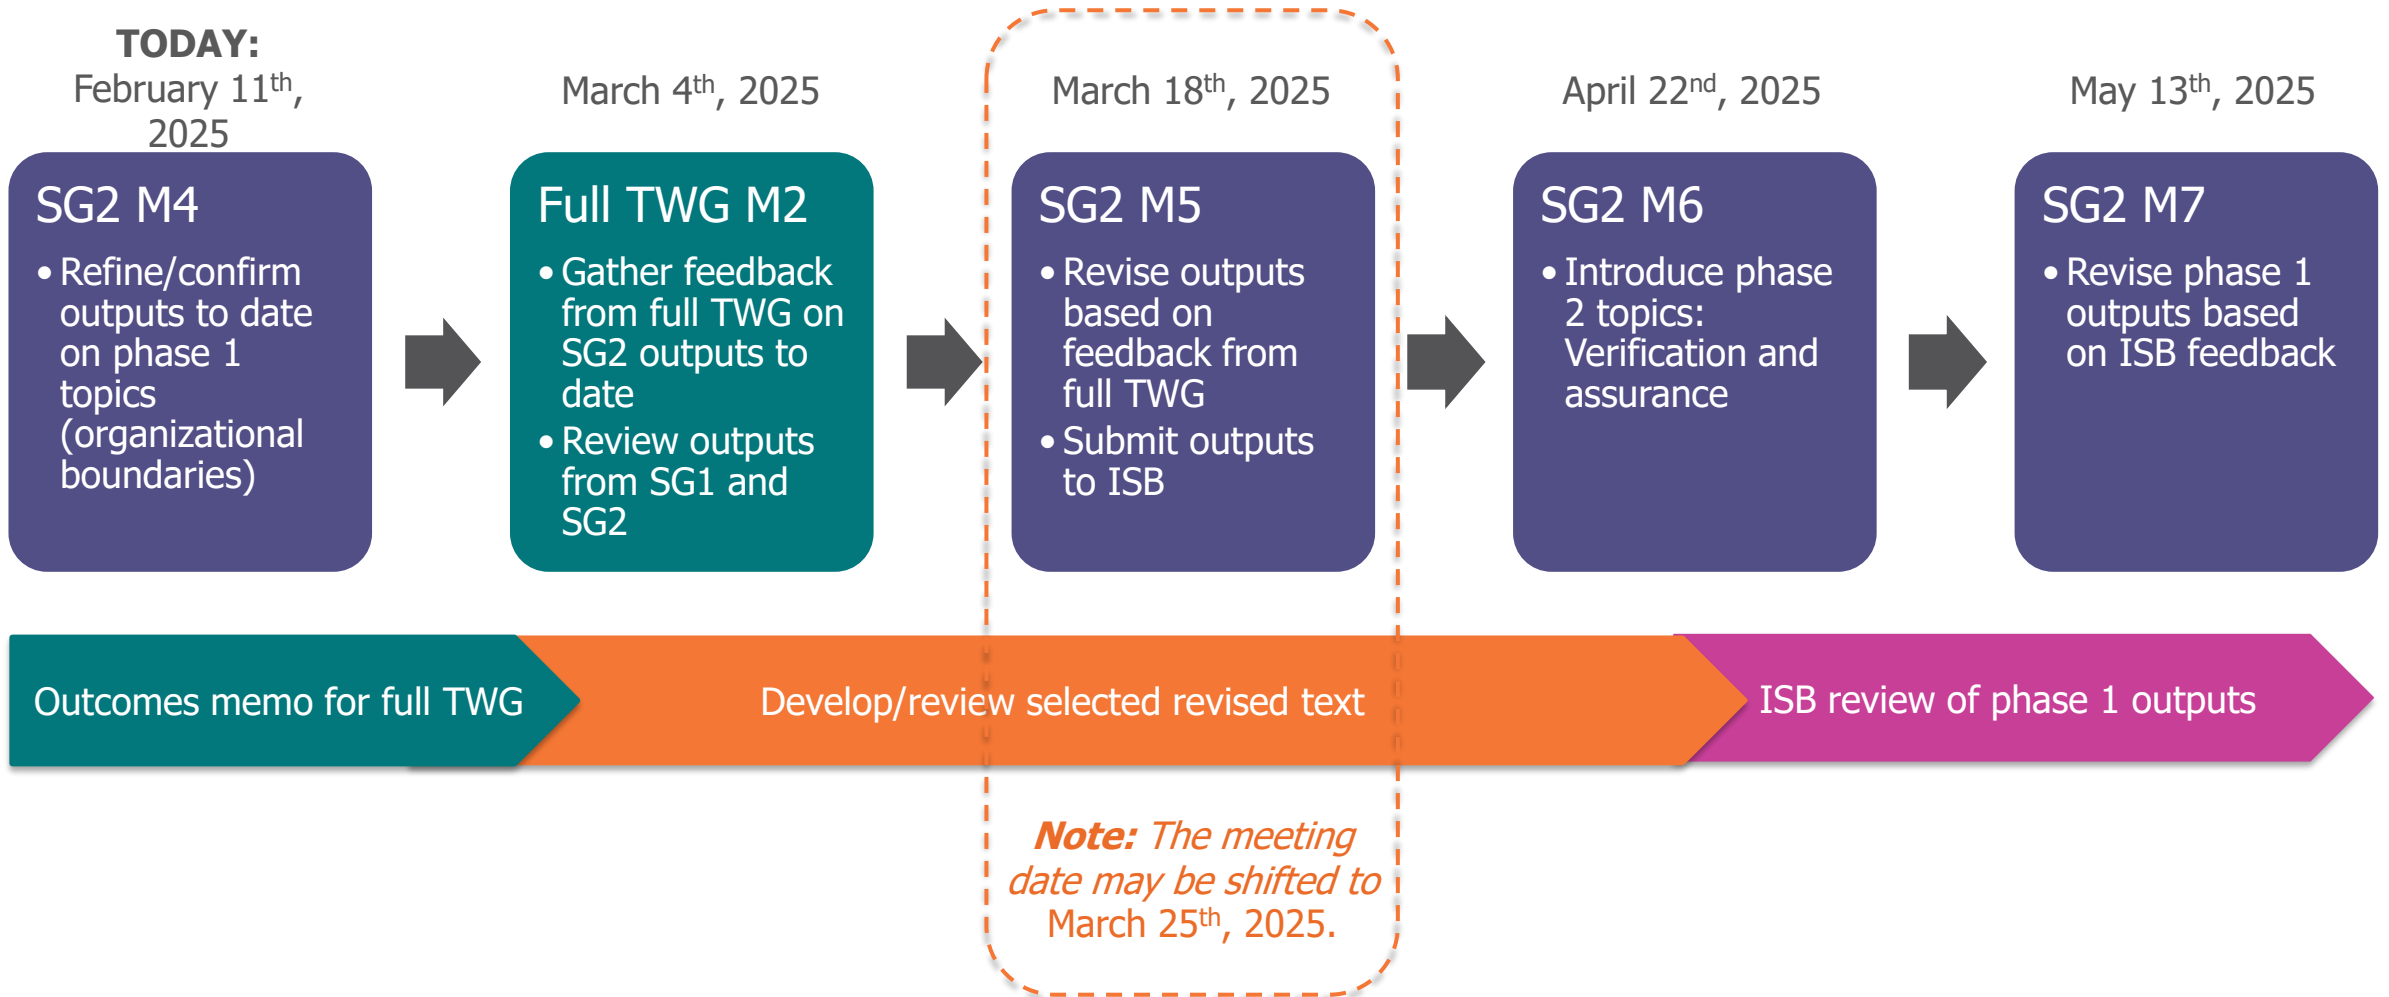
TODAY:
February 11$^{th}$, 2025

SG2 M4
• Refine/confirm outputs to date on phase 1 topics (organizational boundaries)

March 4$^{th}$, 2025

Full TWG M2
• Gather feedback from full TWG on SG2 outputs to date
• Review outputs from SG1 and SG2

March 18$^{th}$, 2025

SG2 M5
• Revise outputs based on feedback from full TWG
• Submit outputs to ISB

April 22$^{nd}$, 2025

SG2 M6
• Introduce phase 2 topics: Verification and assurance

May 13$^{th}$, 2025

SG2 M7
• Revise phase 1 outputs based on ISB feedback

Outcomes memo for full TWG

Develop/review selected revised text

ISB review of phase 1 outputs

Note: The meeting date may be shifted to March 25$^{th}$, 2025.